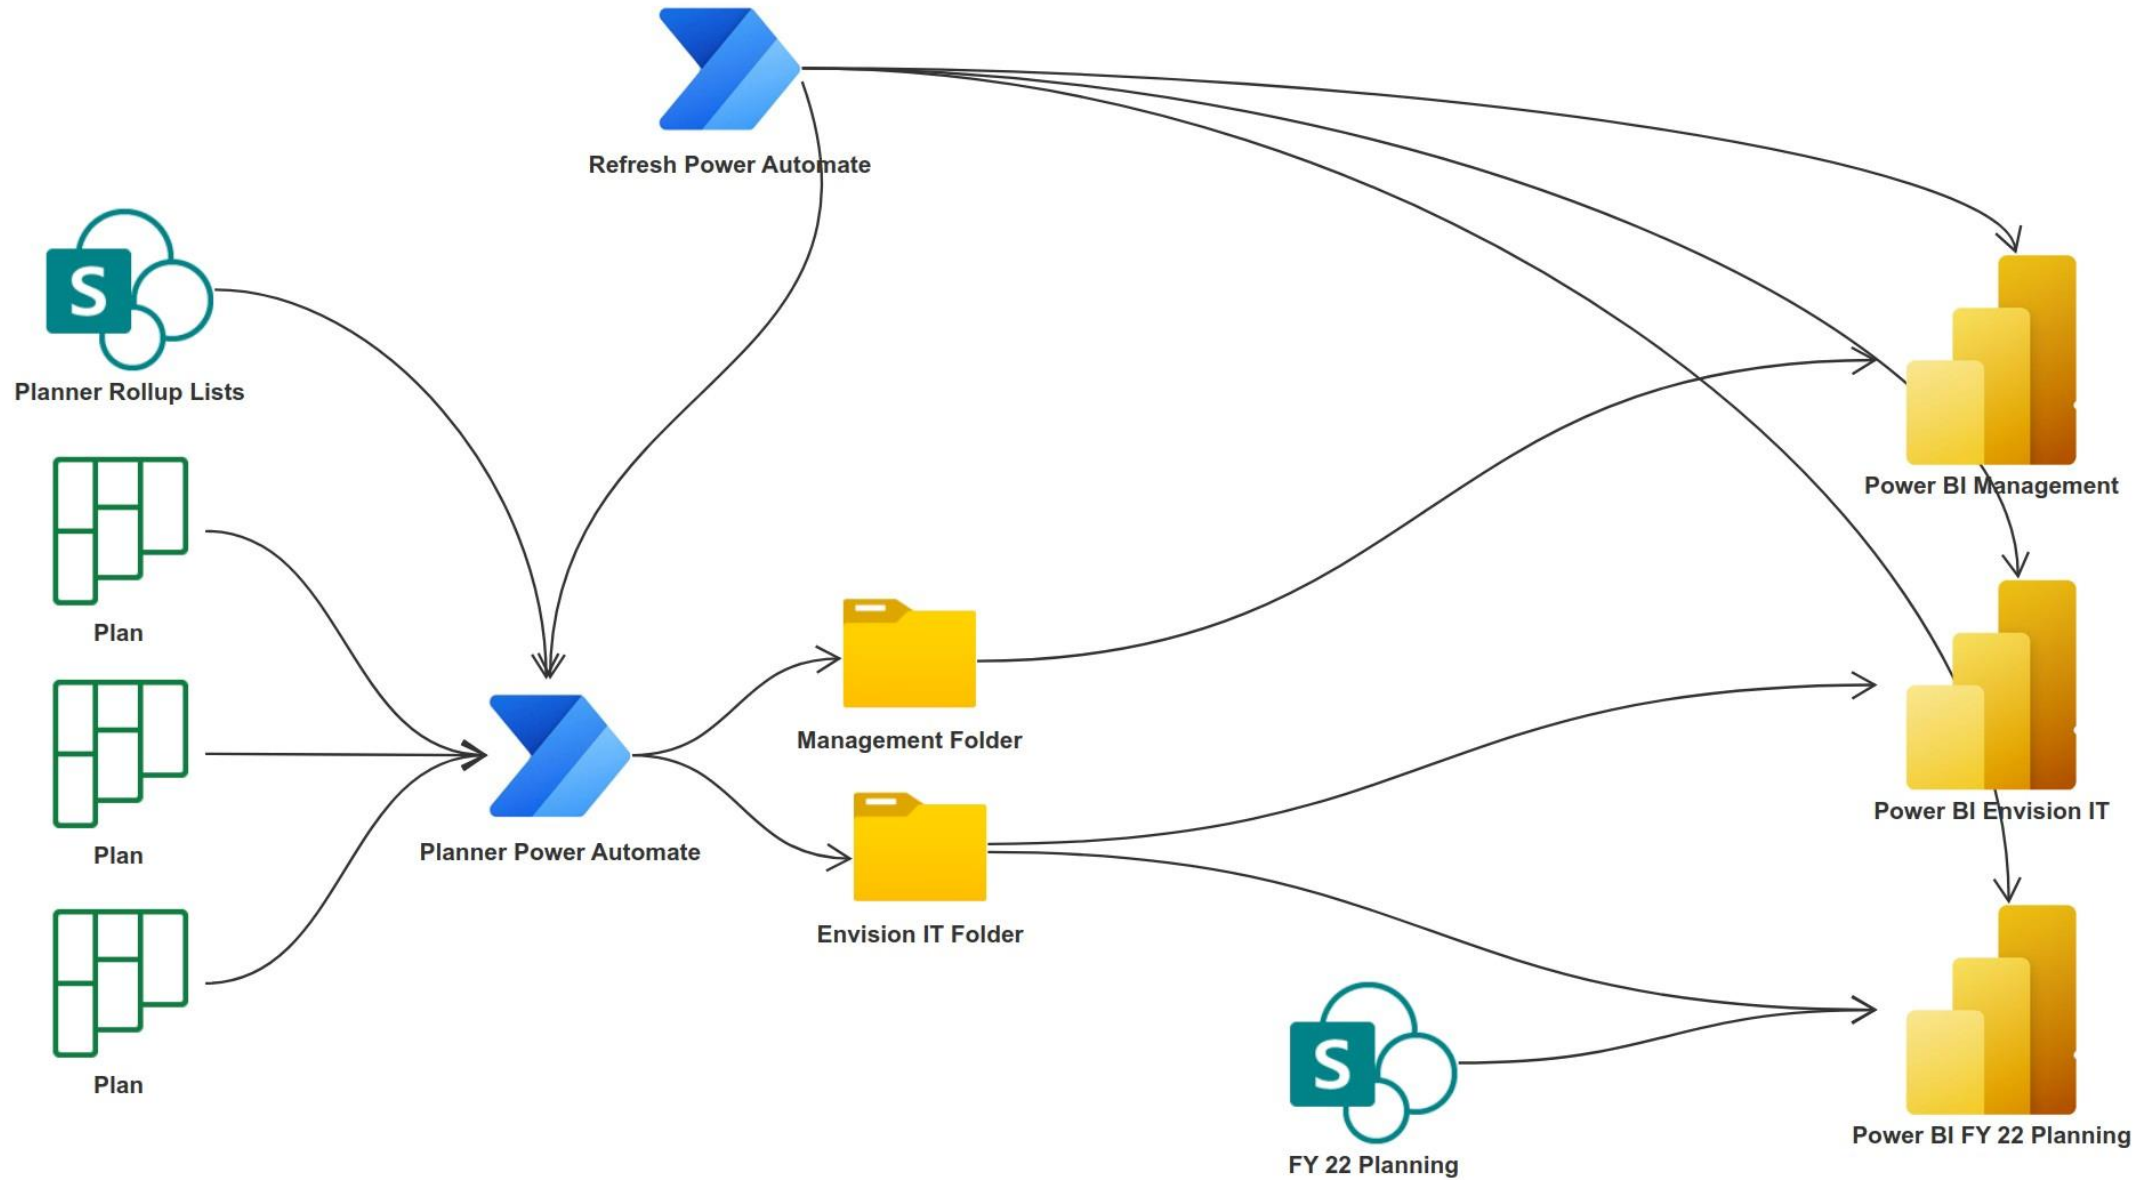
Refresh Power Automate

S

Planner Rollup Lists

Plan

Plan

Plan

Planner Power Automate

Management Folder

Envision IT Folder

Power BI Management

Power BI Envision IT

Power BI FY 22 Planning

S

FY 22 Planning